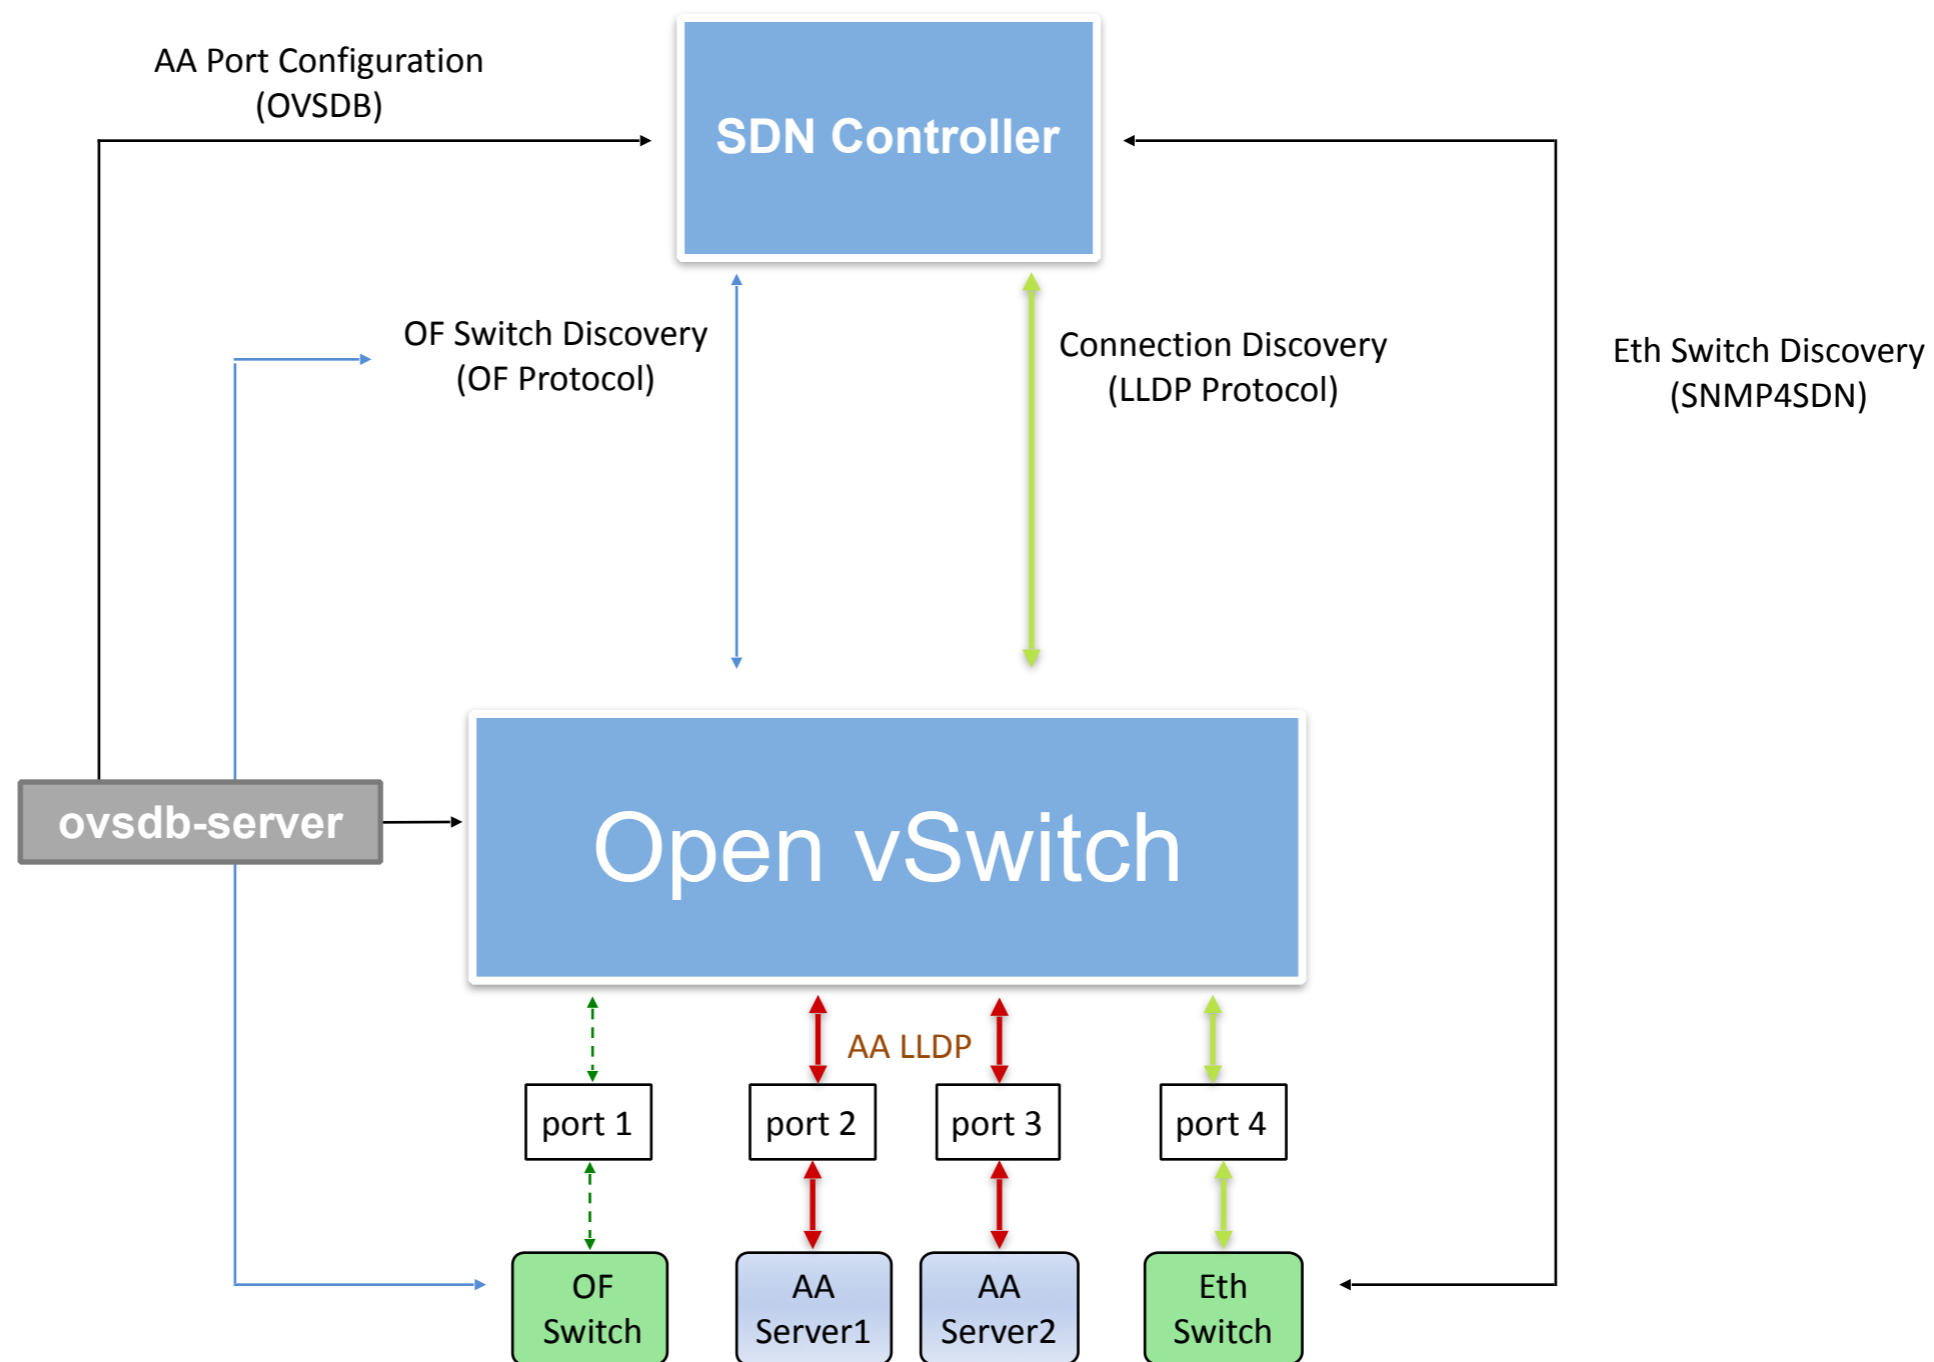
AA Port Configuration
(OVSDB)

SDN Controller

OF Switch Discovery
(OF Protocol)

Connection Discovery
(LLDP Protocol)

Eth Switch Discovery
(SNMP4SDN)

ovsdb-server

Open vSwitch

AA LLDP

port 1

port 2

port 3

port 4

OF
Switch

AA
Server1

AA
Server2

Eth
Switch